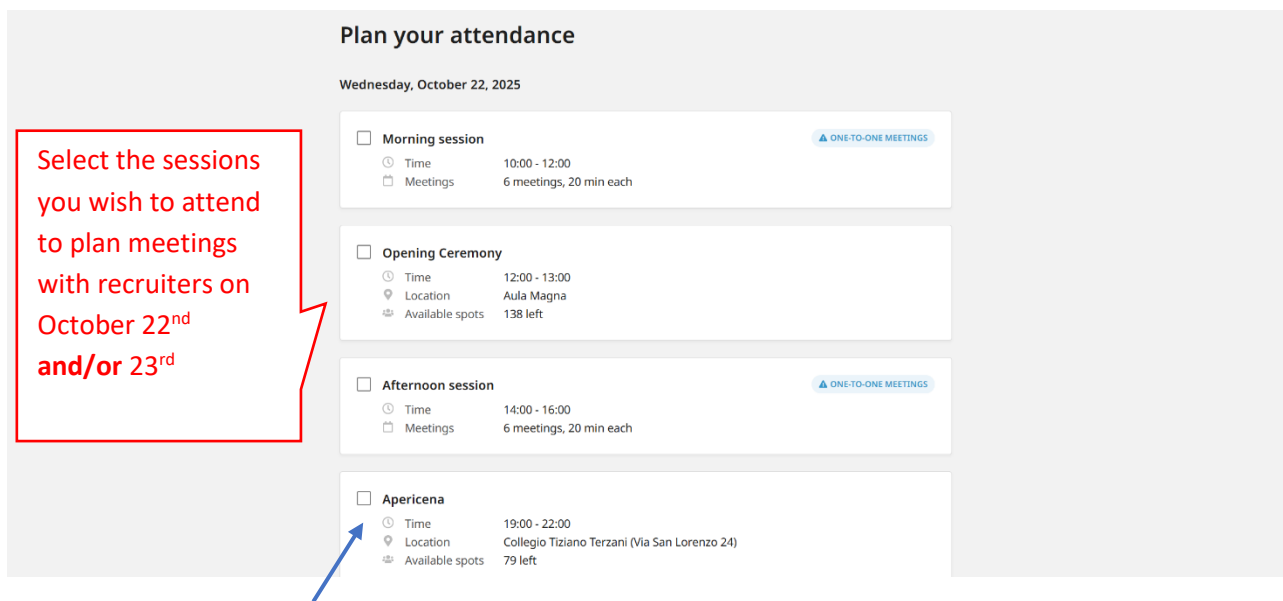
Plan your attendance

Wednesday, October 22, 2025

Select the sessions you wish to attend to plan meetings with recruiters on October 22$^{nd}$ **and/or** 23$^{rd}$

Morning session
ONE-TO-ONE MEETINGS
Time 10:00 - 12:00
Meetings 6 meetings, 20 min each

Opening Ceremony
Time 12:00 - 13:00
Location Aula Magna
Available spots 138 left

Afternoon session
ONE-TO-ONE MEETINGS
Time 14:00 - 16:00
Meetings 6 meetings, 20 min each

Apericena
Time 19:00 - 22:00
Location Collegio Tiziano Terzani (Via San Lorenzo 24)
Available spots 79 left